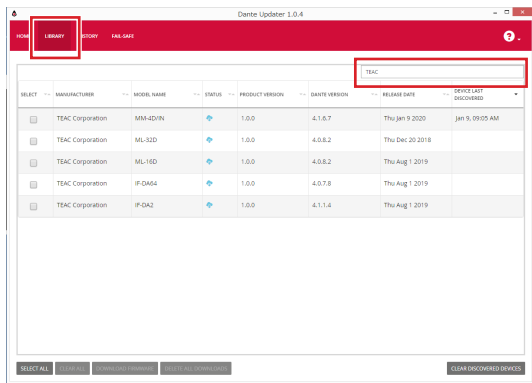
Dante Updater 1.0.4

HOM LIBRARY ISTORY FAIL-SAFE

TEAC

| SELECT | MANUFACTURER | MODEL NAME | STATUS | PRODUCT VERSION | DANTE VERSION | RELEASE DATE | DEVICE LAST DISCOVERED |
|---|---|---|---|---|---|---|---|
| | TEAC Corporation | MM-4D/IN | | 1.0.0 | 4.1.6.7 | Thu Jan 9 2020 | Jan 9, 09:05 AM |
| | TEAC Corporation | ML-32D | | 1.0.0 | 4.0.8.2 | Thu Dec 20 2018 | |
| | TEAC Corporation | ML-16D | | 1.0.0 | 4.0.8.2 | Thu Aug 1 2019 | |
| | TEAC Corporation | IF-DA64 | | 1.0.0 | 4.0.7.8 | Thu Aug 1 2019 | |
| | TEAC Corporation | IF-DA2 | | 1.0.0 | 4.1.1.4 | Thu Aug 1 2019 | |

SELECT ALL CLEAR ALL DOWNLOAD FIRMWARE DELETE ALL DOWNLOADED CLEAR DISCOVERED DEVICES